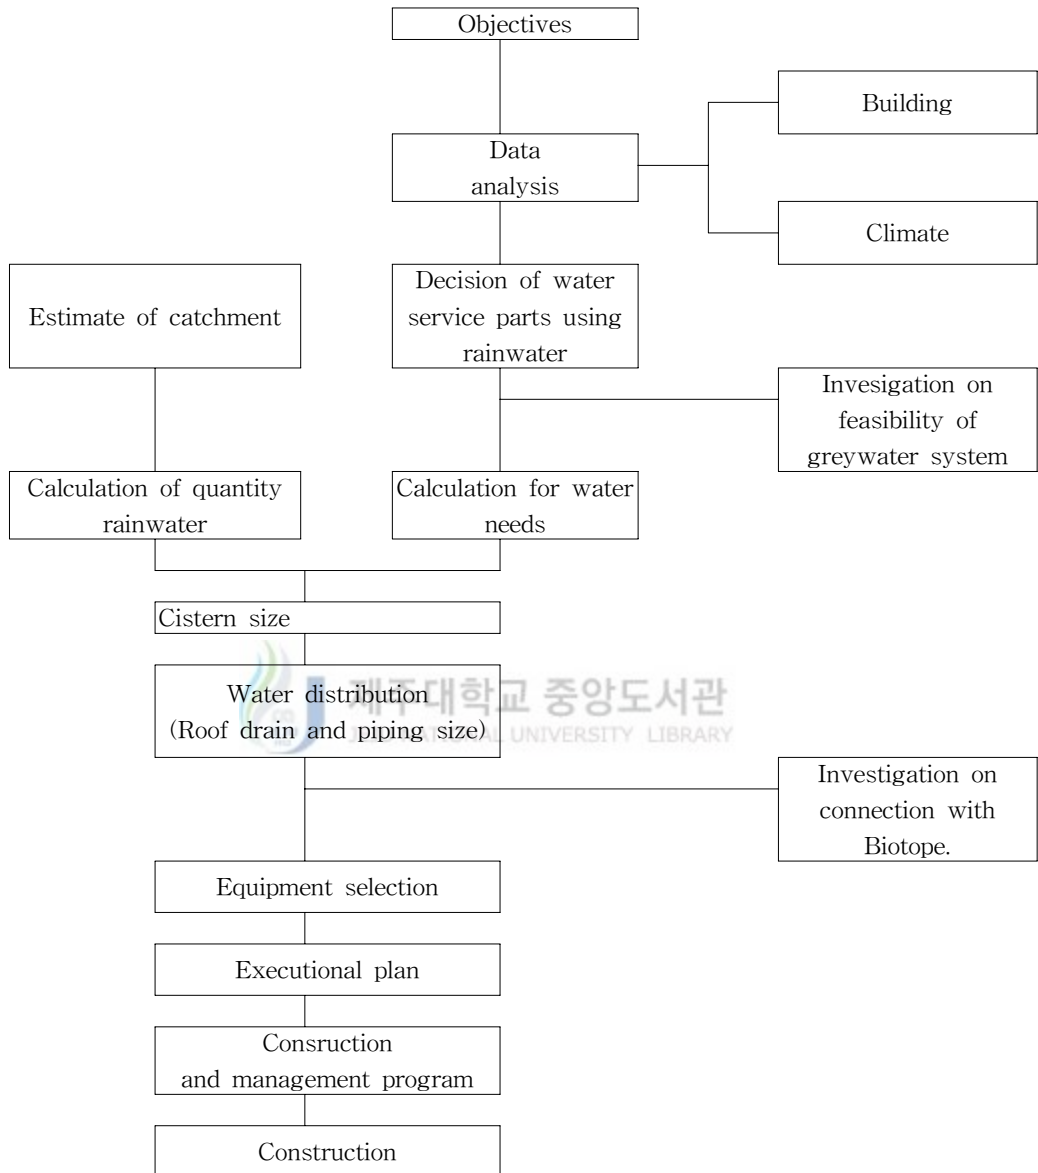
Objectives

Data analysis

Building

Climate

Estimate of catchment

Decision of water service parts using rainwater

Invesigation on feasibility of greywater system

Calculation of quantity rainwater

Calculation for water needs

Cistern size

Water distribution (Roof drain and piping size)

제주대학교 중앙도서관
JEJU NATIONAL UNIVERSITY LIBRARY

Investigation on connection with Biotope.

Equipment selection

Executional plan

Consruction and management program

Construction